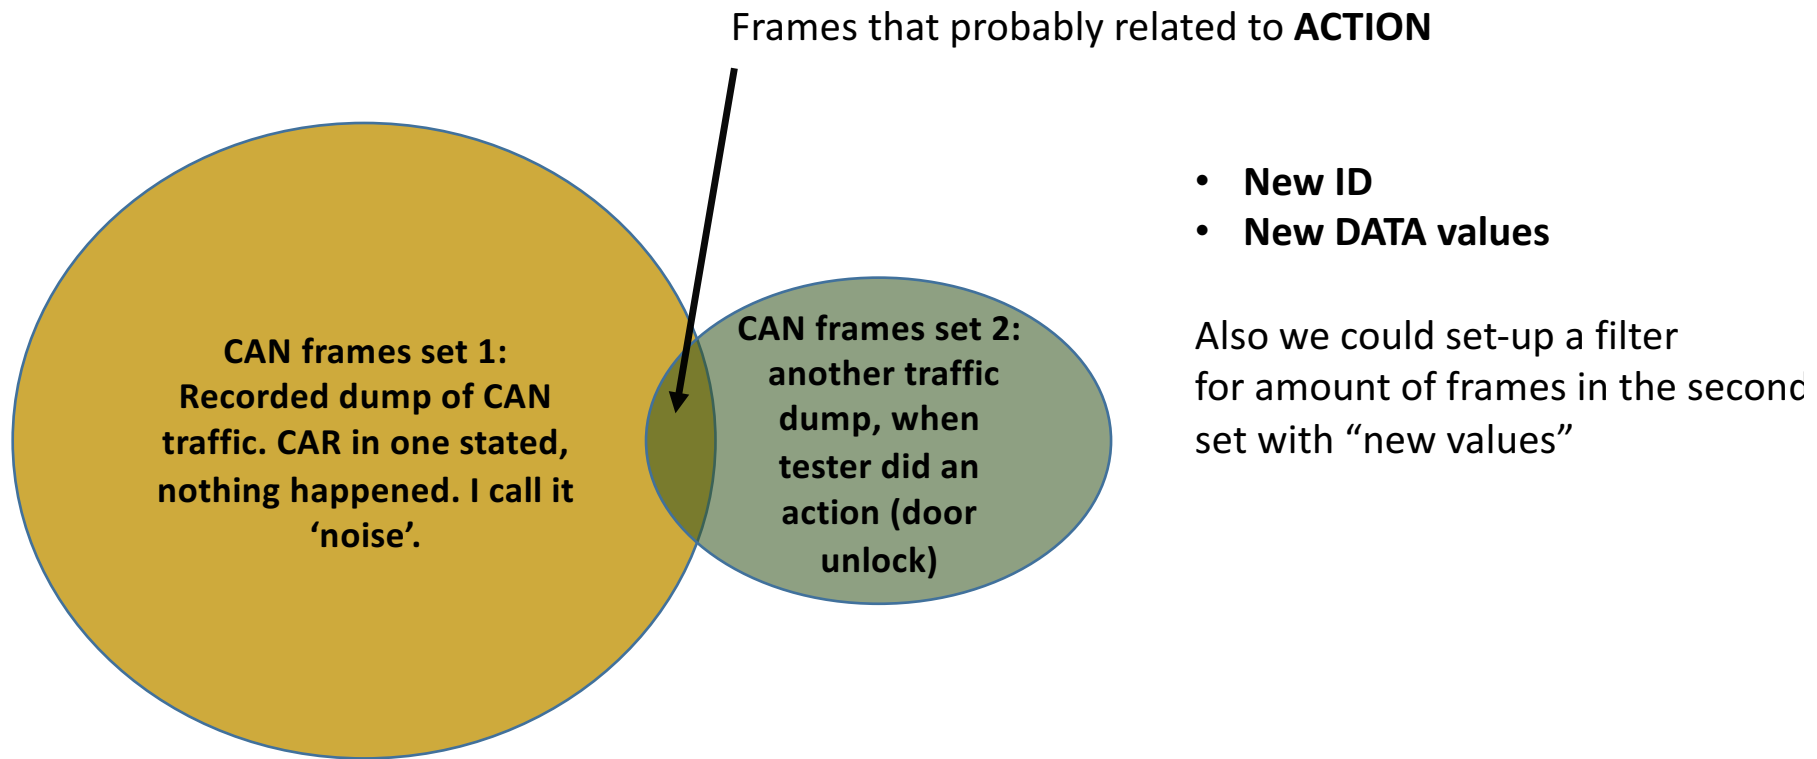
Frames that probably related to **ACTION**

**CAN frames set 1: Recorded dump of CAN traffic. CAR in one stated, nothing happened. I call it ‘noise’.**

**CAN frames set 2: another traffic dump, when tester did an action (door unlock)**

- **New ID**
- **New DATA values**

Also we could set-up a filter for amount of frames in the second set with “new values”